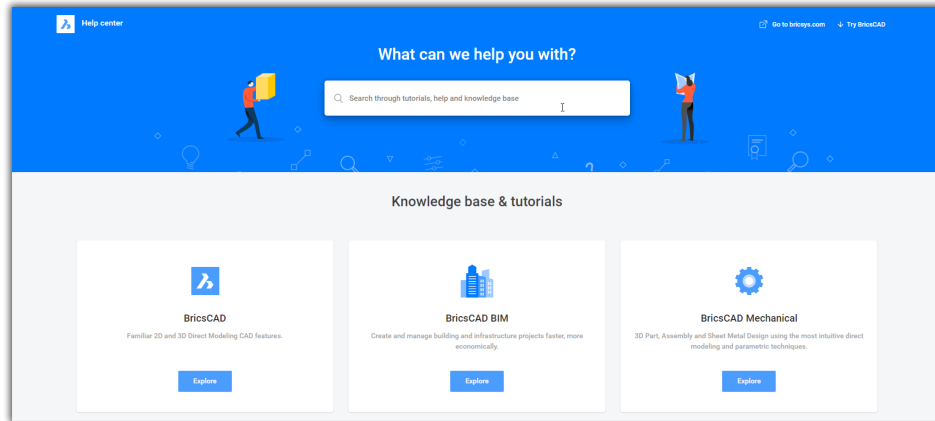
Help center

Go to bricsys.com Try BricsCAD

What can we help you with?

Search through tutorials, help and knowledge base

Knowledge base & tutorials

BricsCAD

Familiar 2D and 3D Direct Modeling CAD features.

Explore

BricsCAD BIM

Create and manage building and infrastructure projects faster, more economically.

Explore

BricsCAD Mechanical

3D Part, Assembly and Sheet Metal Design using the most intuitive direct modeling and parametric techniques.

Explore